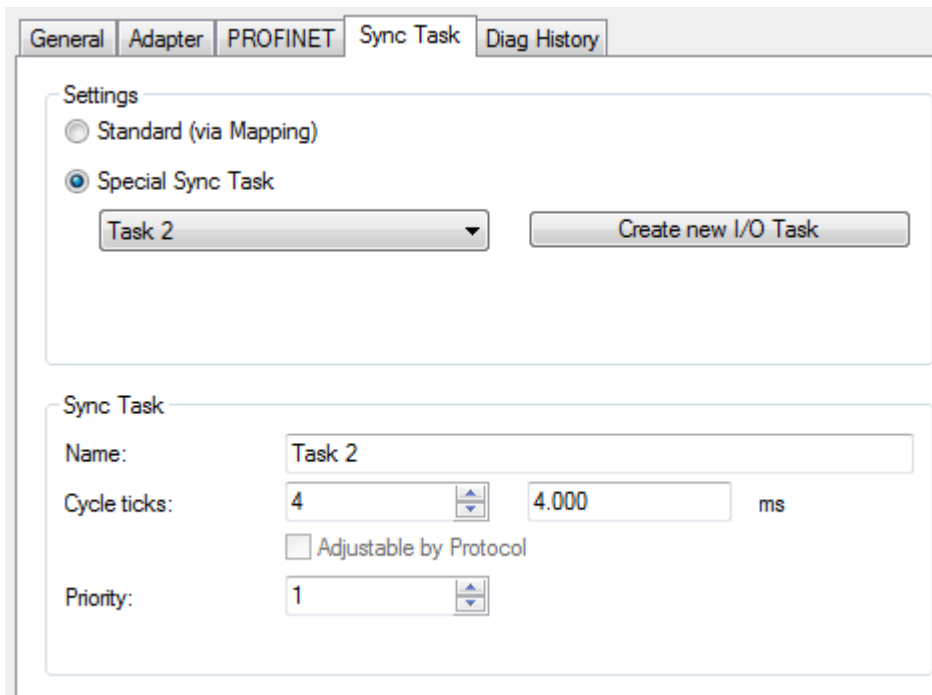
General | Adapter | PROFINET | Sync Task | Diag History

Settings

Standard (via Mapping)

Special Sync Task

Task 2

Create new I/O Task

Sync Task

Name: Task 2

Cycle ticks: 4 4.000 ms

Adjustable by Protocol

Priority: 1